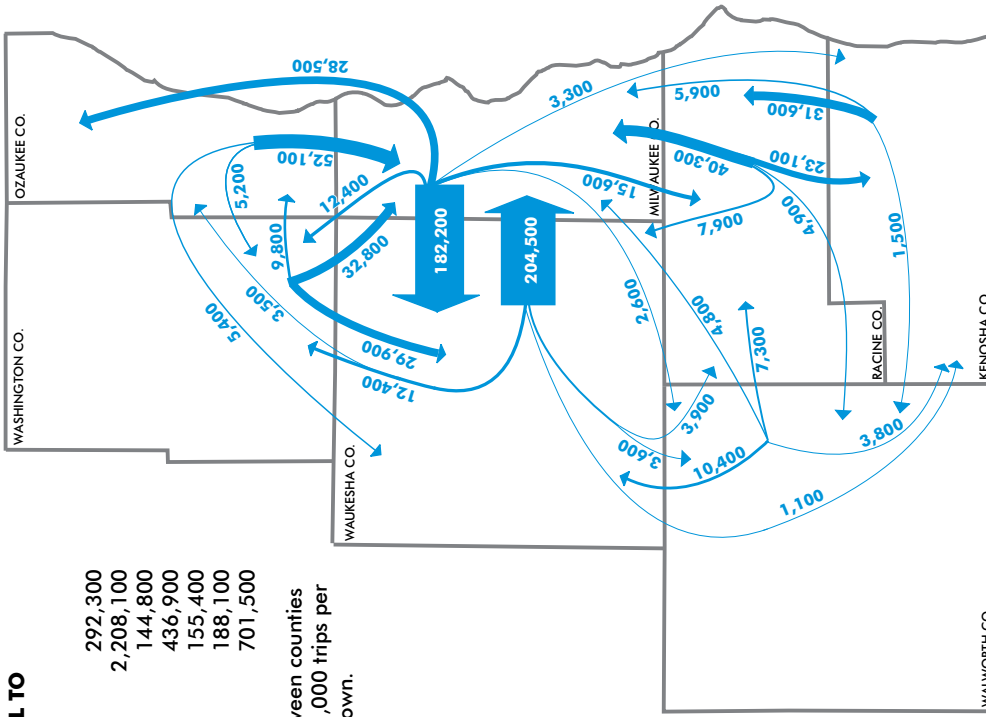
28,500
OZAUKEE CO.
52,100
5,200
12,400
182,200
204,500
3,300
5,900
31,600
MILWAUKEE CO.
40,300
23,100
15,600
7,900
4,900
1,500
9,800
32,800
3,500
5,400
WASHINGTON CO.
29,900
12,400
2,600
4,800
7,300
RACINE CO.
KENOSHA CO.
3,900
3,600
10,400
3,800
1,100
WAUKESHA CO.
WALWORTH CO.
L TO
292,300
2,208,100
144,800
436,900
155,400
188,100
701,500
veen counties
,000 trips per
own.